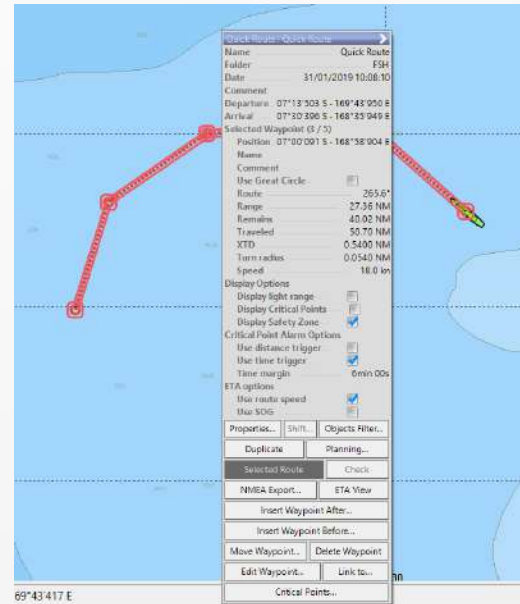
Quick Route : Quick Route
Name Quick Route
Folder FSH
Date 31/01/2019 10:08:10
Comment
Departure 07°13'503 S - 169°43'950 E
Arrival 07°30'396 S - 168°35'949 E
Selected Waypoint (3 / 5)
Position 07°00'091 S - 168°58'904 E
Name
Comment
Use Great Circle
Route 265.6°
Range 27.36 NM
Remains 40.02 NM
Traveled 50.70 NM
XTD 0.5400 NM
Turn radius 0.0540 NM
Speed 18.0 kn
Display Options
Display light range
Display Critical Points
Display Safety Zone
Critical Point Alarm Options
Use distance trigger
Use time trigger
Time margin 6min 00s
ETA options
Use route speed
Use SOG

Properties... Shift... Objects Filter...
Duplicate Planning...
Selected Route Check
NMEA Export... ETA View
Insert Waypoint After...
Insert Waypoint Before...
Move Waypoint... Delete Waypoint
Edit Waypoint... Link to...
Critical Points...

69°43'417 E